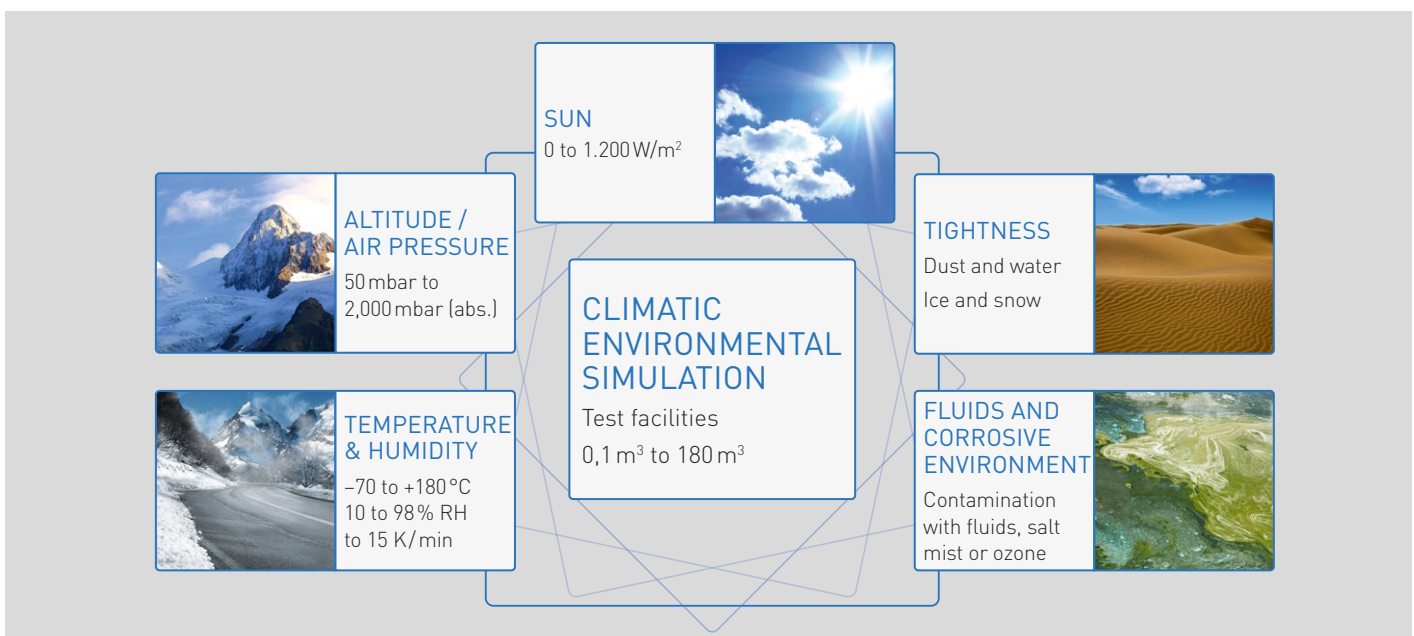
SUN
0 to 1.200 W/m$^2$

ALTITUDE / AIR PRESSURE
50 mbar to 2,000 mbar (abs.)

TIGHTNESS
Dust and water
Ice and snow

CLIMATIC ENVIRONMENTAL SIMULATION
Test facilities
0,1 m$^3$ to 180 m$^3$

TEMPERATURE & HUMIDITY
–70 to +180 °C
10 to 98 % RH
to 15 K/min

FLUIDS AND CORROSIVE ENVIRONMENT
Contamination with fluids, salt mist or ozone